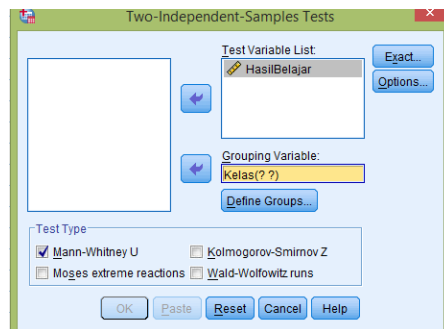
Two-Independent-Samples Tests

Test Variable List:

HasilBelajar

Exact...

Options...

Grouping Variable:

Kelas(? ?)

Define Groups...

Test Type

Mann-Whitney U

Kolmogorov-Smirnov Z

Moses extreme reactions

Wald-Wolfowitz runs

OK

Paste

Reset

Cancel

Help